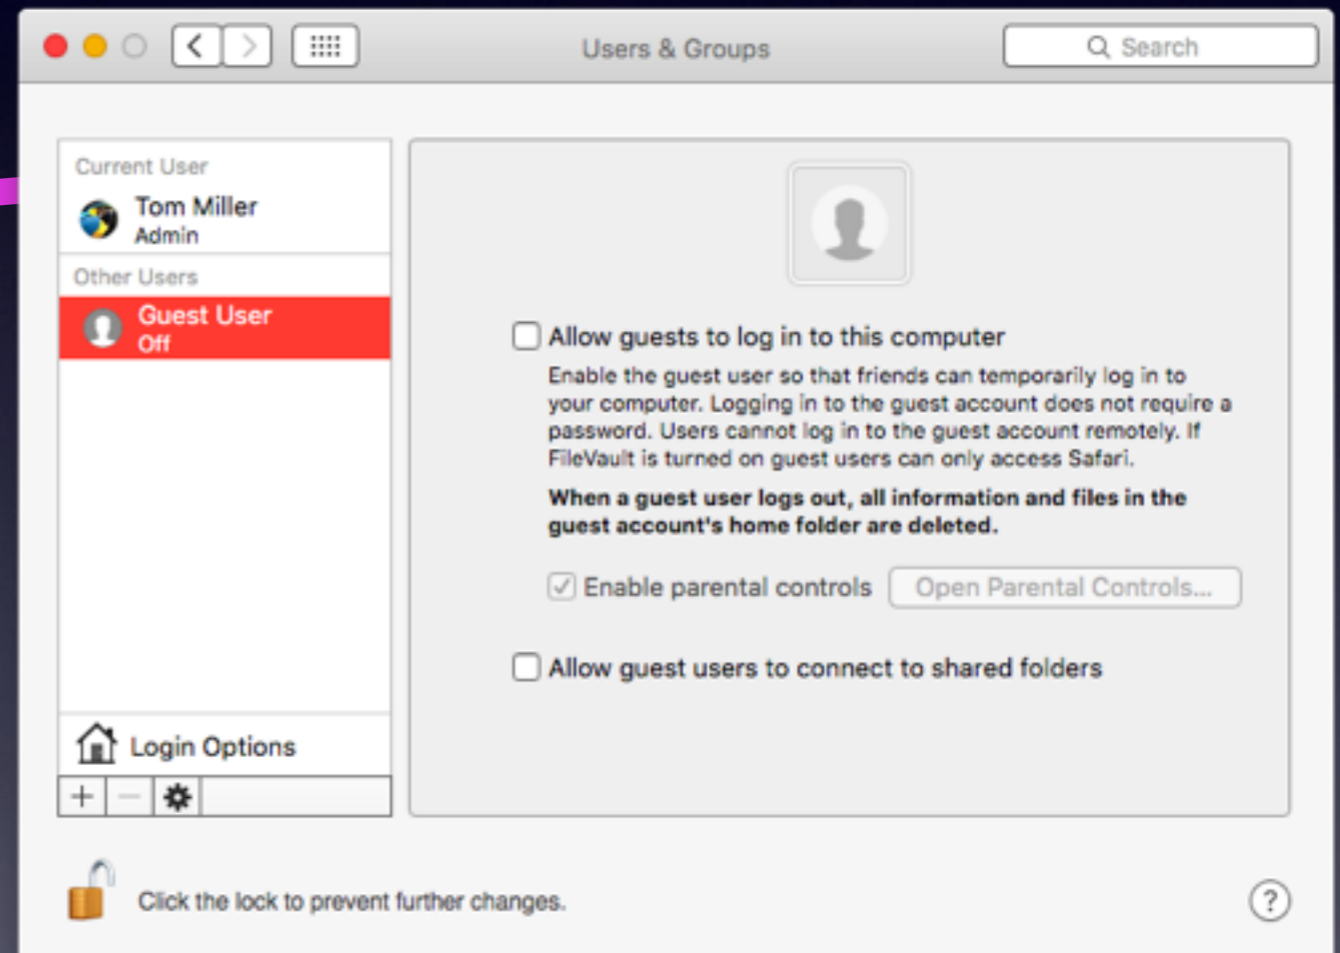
Users & Groups

Search

Current User

Tom Miller
Admin

Other Users

Guest User
Off

Login Options

+ −

Allow guests to log in to this computer

Enable the guest user so that friends can temporarily log in to your computer. Logging in to the guest account does not require a password. Users cannot log in to the guest account remotely. If FileVault is turned on guest users can only access Safari.

**When a guest user logs out, all information and files in the guest account's home folder are deleted.**

Enable parental controls

Open Parental Controls...

Allow guest users to connect to shared folders

Click the lock to prevent further changes.

?